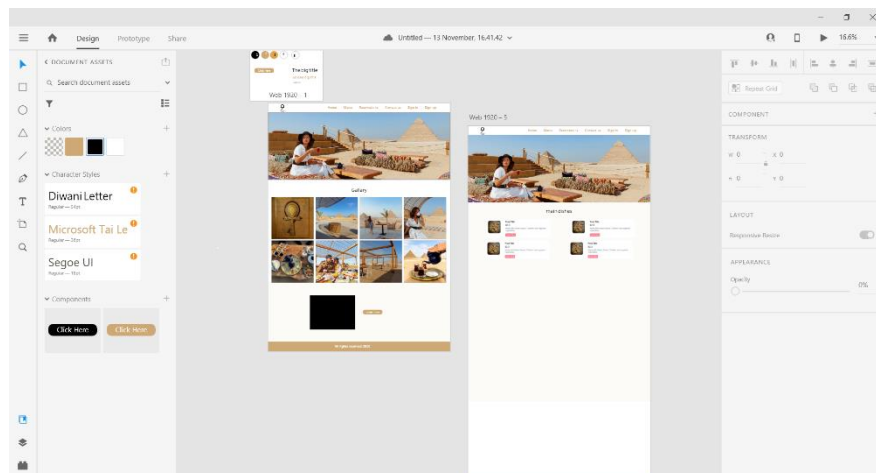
Design Prototype Share

Untitled — 13 November, 16.41.42

15.6%

DOCUMENT ASSETS

Search document assets

Colors

Character Styles

Diwani Letter
Regular — 24pt

Microsoft Tai Le
Regular — 20pt

Segoe UI
Regular — 16pt

Components

Click Here

Click Here

Web 1920 – 1

Gallery

All rights reserved 2020

Web 1920 – 3

main dishes

Repeat Grid

COMPONENT

TRANSFORM

W 0
H 0
X 0
Y 0

LAYOUT

Responsive Resize

APPEARANCE

Opacity

0%